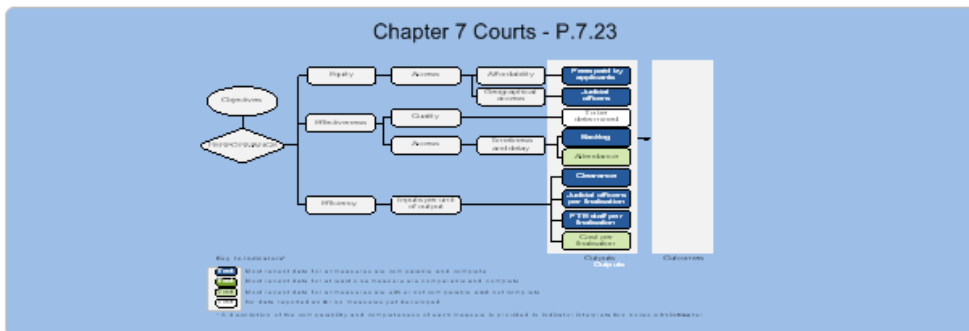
Chapter 7 Courts - P.7.23

Objectives

PERFORMANCE

Equity

Access

Affordability

Fees paid by applicants

Geographical access

Judicial officers

Effectiveness

Quality

To be determined

Access

Timeliness and delay

Backlog

Attendance

Efficiency

Inputs per unit of output

Clearance

Judicial officers per finalisation

FTE staff per finalisation

Cost per finalisation

Outputs

Outcomes

Key to indicators*

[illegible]

* A description of the comparability and completeness of each measure is provided in indicator interpretation boxes within the chapter